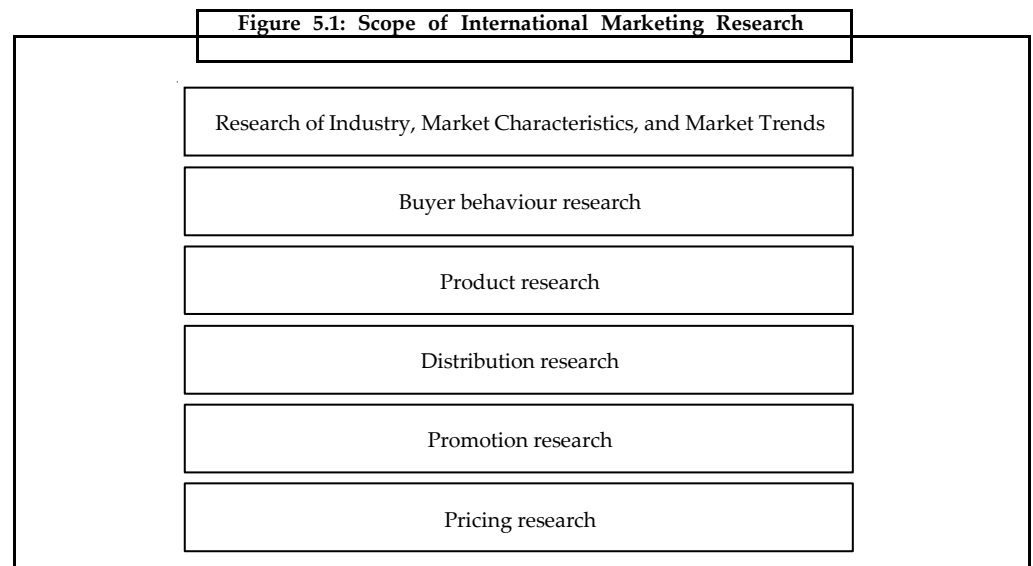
Figure 5.1: Scope of International Marketing Research

Research of Industry, Market Characteristics, and Market Trends

Buyer behaviour research

Product research

Distribution research

Promotion research

Pricing research